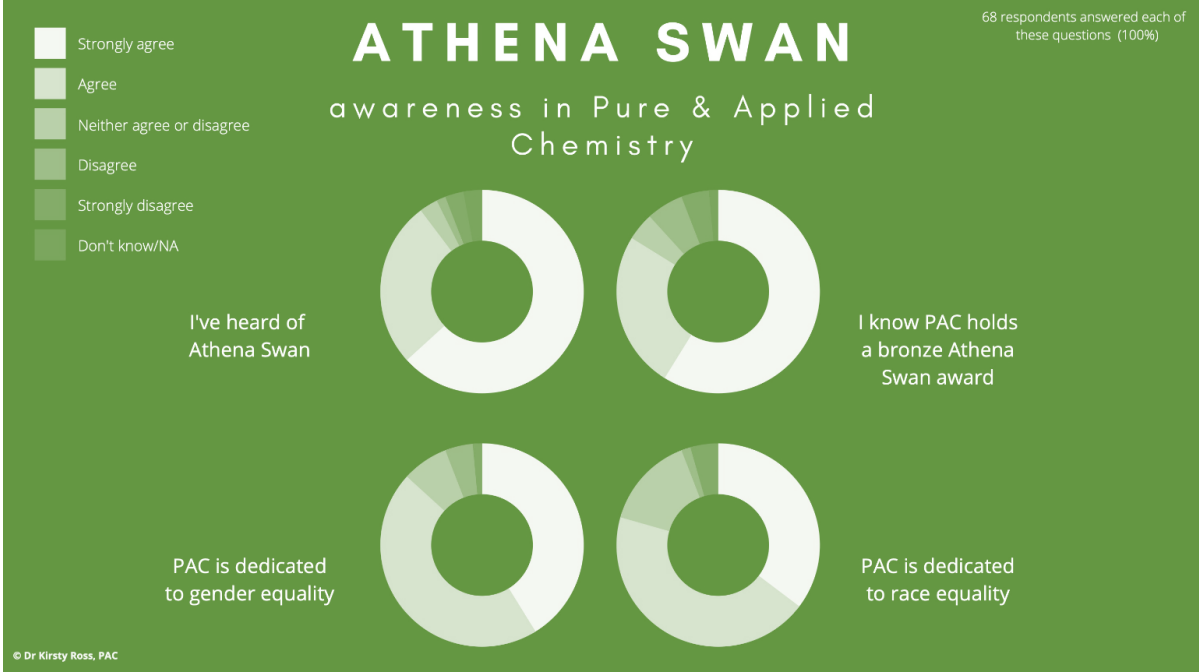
Strongly agree
Agree
Neither agree or disagree
Disagree
Strongly disagree
Don't know/NA

ATHENA SWAN

awareness in Pure & Applied Chemistry

68 respondents answered each of these questions (100%)

I've heard of Athena Swan

I know PAC holds a bronze Athena Swan award

PAC is dedicated to gender equality

PAC is dedicated to race equality

© Dr Kirsty Ross, PAC